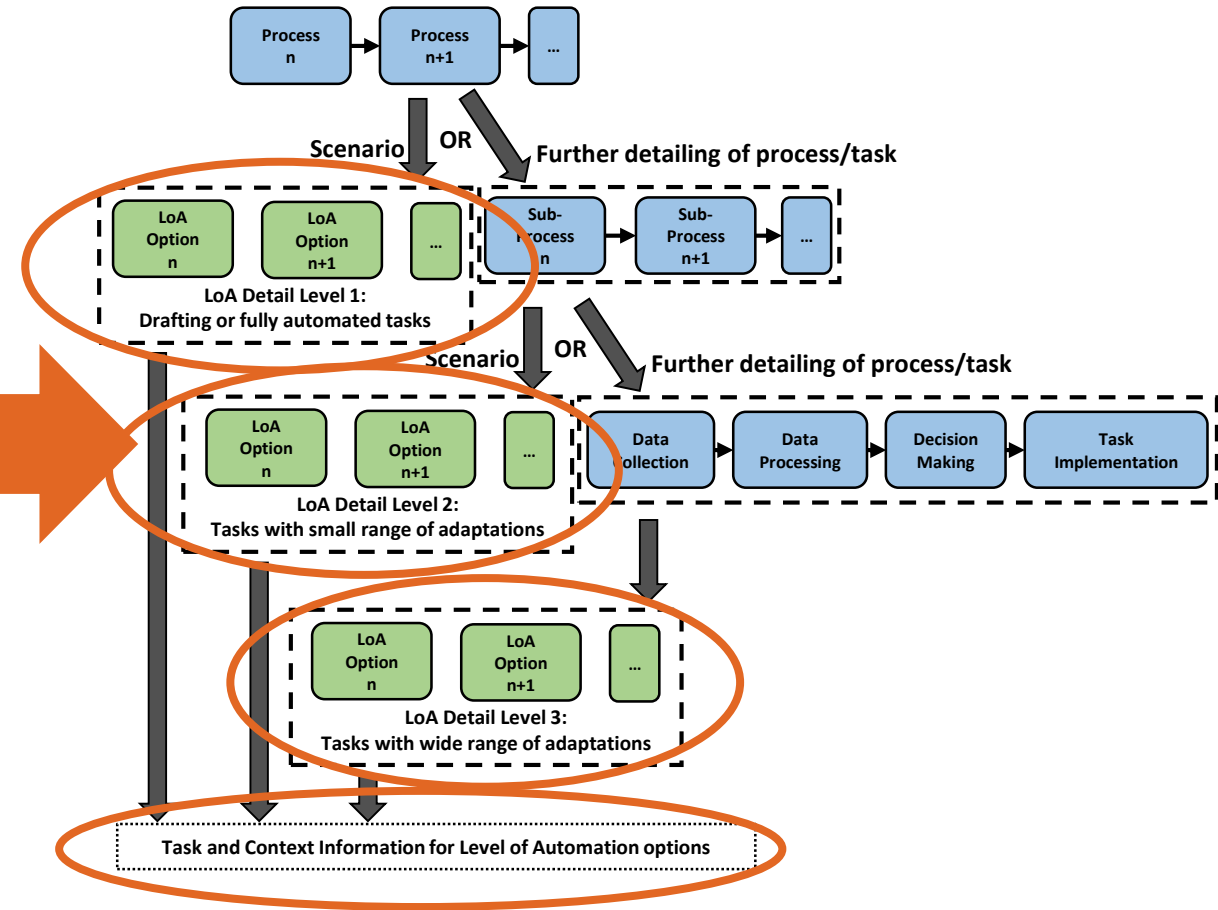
Process n

Process n+1

...

Scenario

OR

Further detailing of process/task

LoA Option n

LoA Option n+1

...

LoA Detail Level 1: Drafting or fully automated tasks

Sub-Process n

Sub-Process n+1

...

Scenario

OR

Further detailing of process/task

LoA Option n

LoA Option n+1

...

LoA Detail Level 2: Tasks with small range of adaptations

Data Collection

Data Processing

Decision Making

Task Implementation

LoA Option n

LoA Option n+1

...

LoA Detail Level 3: Tasks with wide range of adaptations

Task and Context Information for Level of Automation options